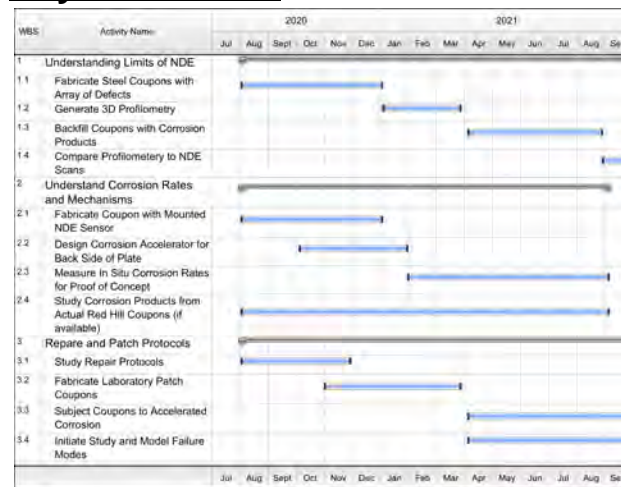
| WBS | Activity Name | 2020 Jul | Aug | Sept | Oct | Nov | Dec | 2021 Jan | Feb | Mar | Apr | May | Jun | Jul | Aug | Se |
|---|---|---|---|---|---|---|---|---|---|---|---|---|---|---|---|---|
| 1 | Understanding Limits of NDE | | | | | | | | | | | | | | | |
| 1.1 | Fabricate Steel Coupons with Array of Defects | | | | | | | | | | | | | | | |
| 1.2 | Generate 3D Profilometry | | | | | | | | | | | | | | | |
| 1.3 | Backfill Coupons with Corrosion Products | | | | | | | | | | | | | | | |
| 1.4 | Compare Profilometery to NDE Scans | | | | | | | | | | | | | | | |
| 2 | Understand Corrosion Rates and Mechanisms | | | | | | | | | | | | | | | |
| 2.1 | Fabricate Coupon with Mounted NDE Sensor | | | | | | | | | | | | | | | |
| 2.2 | Design Corrosion Accelerator for Back Side of Plate | | | | | | | | | | | | | | | |
| 2.3 | Measure In Situ Corrosion Rates for Proof of Concept | | | | | | | | | | | | | | | |
| 2.4 | Study Corrosion Products from Actual Red Hill Coupons (if available) | | | | | | | | | | | | | | | |
| 3 | Repare and Patch Protocols | | | | | | | | | | | | | | | |
| 3.1 | Study Repair Protocols | | | | | | | | | | | | | | | |
| 3.2 | Fabricate Laboratory Patch Coupons | | | | | | | | | | | | | | | |
| 3.3 | Subject Coupons to Accelerated Corrosion | | | | | | | | | | | | | | | |
| 3.4 | Initiate Study and Model Failure Modes | | | | | | | | | | | | | | | |
| | | Jul | Aug | Sept | Oct | Nov | Dec | Jan | Feb | Mar | Apr | May | Jun | Jul | Aug | Se |